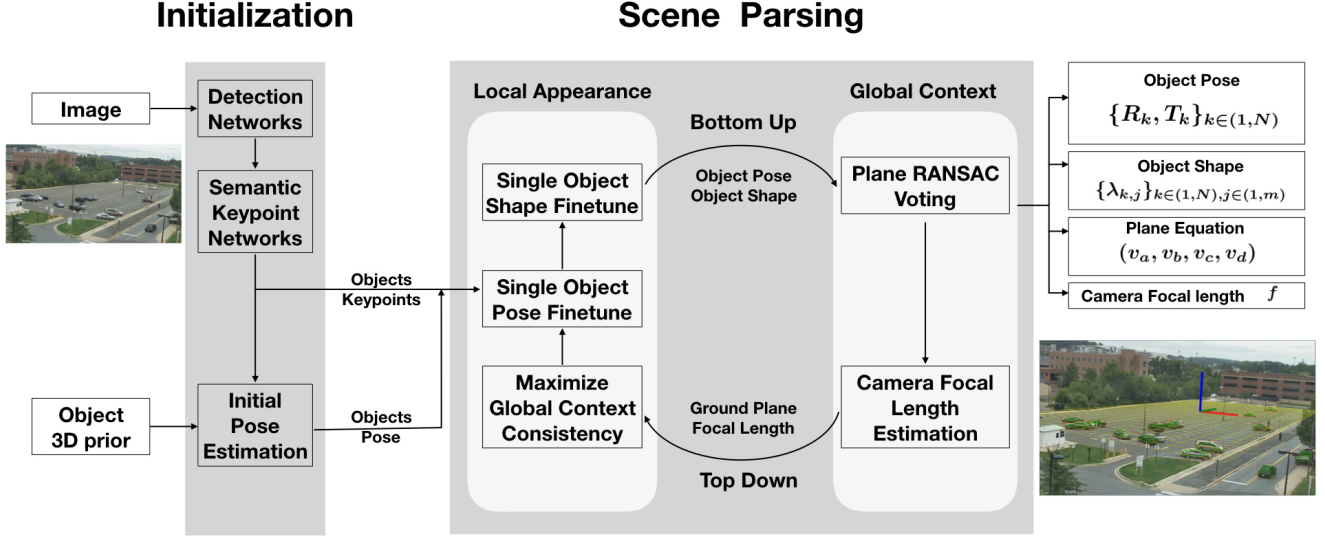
Initialization

Scene Parsing

Image

Detection Networks

Semantic Keypoint Networks

Objects Keypoints

Object 3D prior

Initial Pose Estimation

Objects Pose

Local Appearance

Single Object Shape Finetune

Single Object Pose Finetune

Maximize Global Context Consistency

Bottom Up

Object Pose Object Shape

Ground Plane Focal Length

Top Down

Global Context

Plane RANSAC Voting

Camera Focal Length Estimation

Object Pose
$\{R_k, T_k\}_{k \in (1,N)}$

Object Shape
$\{\lambda_{k,j}\}_{k \in (1,N), j \in (1,m)}$

Plane Equation
$(v_a, v_b, v_c, v_d)$

Camera Focal length $f$